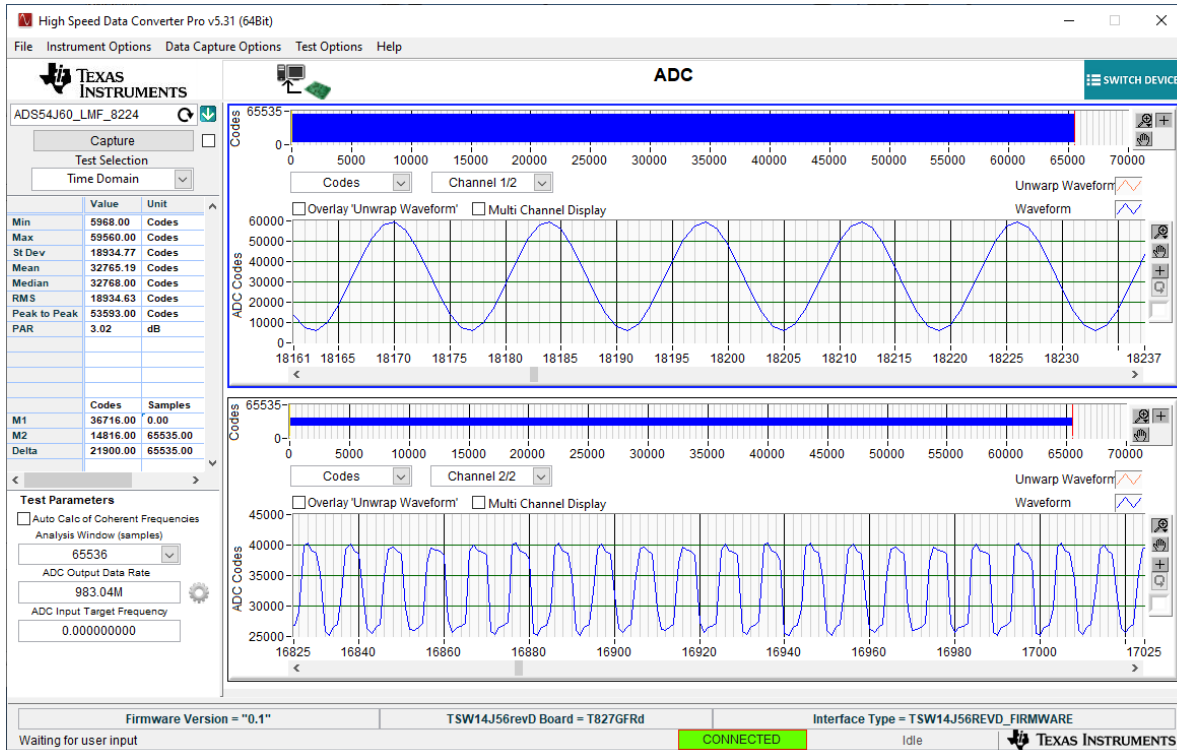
High Speed Data Converter Pro v5.31 (64Bit)

File Instrument Options Data Capture Options Test Options Help

TEXAS INSTRUMENTS

ADC

SWITCH DEVICE

ADS54J60_LMF_8224

Capture

Test Selection

Time Domain

| | Value | Unit |
|---|---|---|
| Min | 5968.00 | Codes |
| Max | 59560.00 | Codes |
| St Dev | 18934.77 | Codes |
| Mean | 32765.19 | Codes |
| Median | 32768.00 | Codes |
| RMS | 18934.63 | Codes |
| Peak to Peak | 53593.00 | Codes |
| PAR | 3.02 | dB |

| | Codes | Samples |
|---|---|---|
| M1 | 36716.00 | 0.00 |
| M2 | 14816.00 | 65535.00 |
| Delta | 21900.00 | 65535.00 |

Test Parameters

Auto Calc of Coherent Frequencies

Analysis Window (samples)

65536

ADC Output Data Rate

983.04M

ADC Input Target Frequency

0.000000000

Codes 65535 0
0 5000 10000 15000 20000 25000 30000 35000 40000 45000 50000 55000 60000 65000 70000

Codes Channel 1/2

Unwarp Waveform

Overlay 'Unwrap Waveform' Multi Channel Display

Waveform

ADC Codes
60000 50000 40000 30000 20000 10000
18161 18165 18170 18175 18180 18185 18190 18195 18200 18205 18210 18215 18220 18225 18230 18237

Codes 65535 0
0 5000 10000 15000 20000 25000 30000 35000 40000 45000 50000 55000 60000 65000 70000

Codes Channel 2/2

Unwarp Waveform

Overlay 'Unwrap Waveform' Multi Channel Display

Waveform

ADC Codes
45000 40000 35000 30000 25000
16825 16840 16860 16880 16900 16920 16940 16960 16980 17000 17025

Firmware Version = "0.1"
TSW14J56revD Board = T827GFRd
Interface Type = TSW14J56REVD_FIRMWARE

Waiting for user input
CONNECTED
Idle
TEXAS INSTRUMENTS